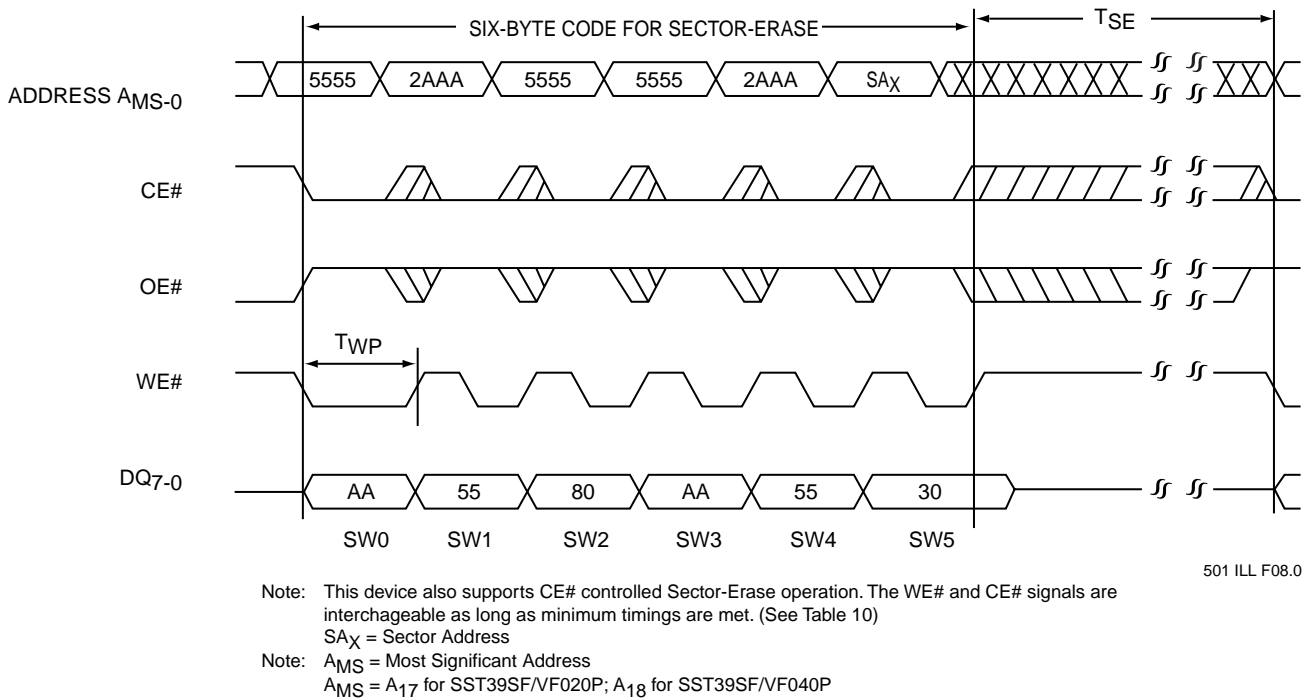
SIX-BYTE CODE FOR SECTOR-ERASE

$T_{SE}$

ADDRESS $A_{MS-0}$

5555

2AAA

5555

5555

2AAA

$SA_X$

CE#

OE#

$T_{WP}$

WE#

$DQ_{7-0}$

AA

55

80

AA

55

30

SW0

SW1

SW2

SW3

SW4

SW5

501 ILL F08.0

Note: This device also supports CE# controlled Sector-Erase operation. The WE# and CE# signals are interchageable as long as minimum timings are met. (See Table 10)
$SA_X$ = Sector Address

Note: $A_{MS}$ = Most Significant Address
$A_{MS}$ = $A_{17}$ for SST39SF/VF020P; $A_{18}$ for SST39SF/VF040P